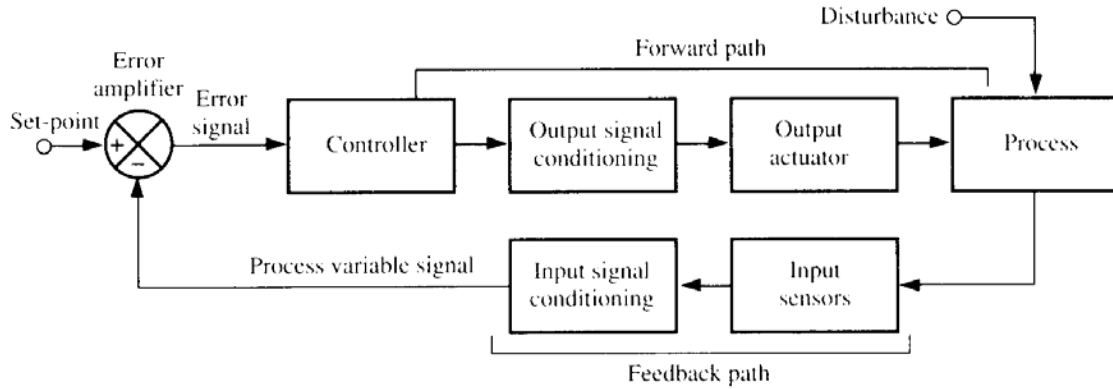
Disturbance

Forward path

Error amplifier

Error signal

Set-point

+

−

Controller

Output signal conditioning

Output actuator

Process

Process variable signal

Input signal conditioning

Input sensors

Feedback path